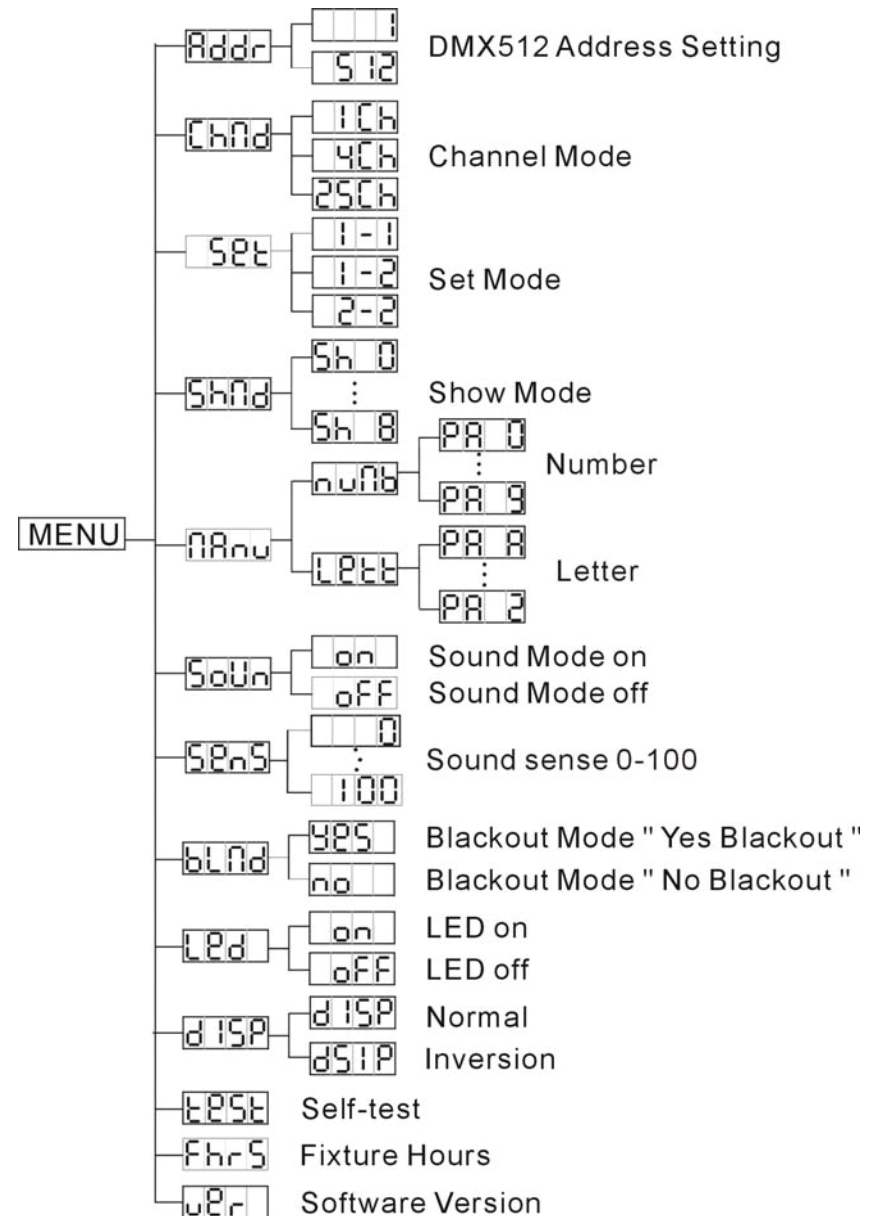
MENU

Addr
1
512
DMX512 Address Setting

ChMd
1Ch
4Ch
25Ch
Channel Mode

SEt
1-1
1-2
2-2
Set Mode

ShMd
Sh 0
:
Sh 8
Show Mode

MAnu
nuMb
PA 0
:
PA 9
Number
LEtt
PA A
:
PA Z
Letter

SoUn
on
Sound Mode on
oFF
Sound Mode off

SEnS
0
:
100
Sound sense 0-100

bLMd
YES
Blackout Mode " Yes Blackout "
no
Blackout Mode " No Blackout "

LEd
on
LED on
oFF
LED off

dISP
dISP
Normal
dSIP
Inversion

tESt
Self-test

FhrS
Fixture Hours

uEr
Software Version